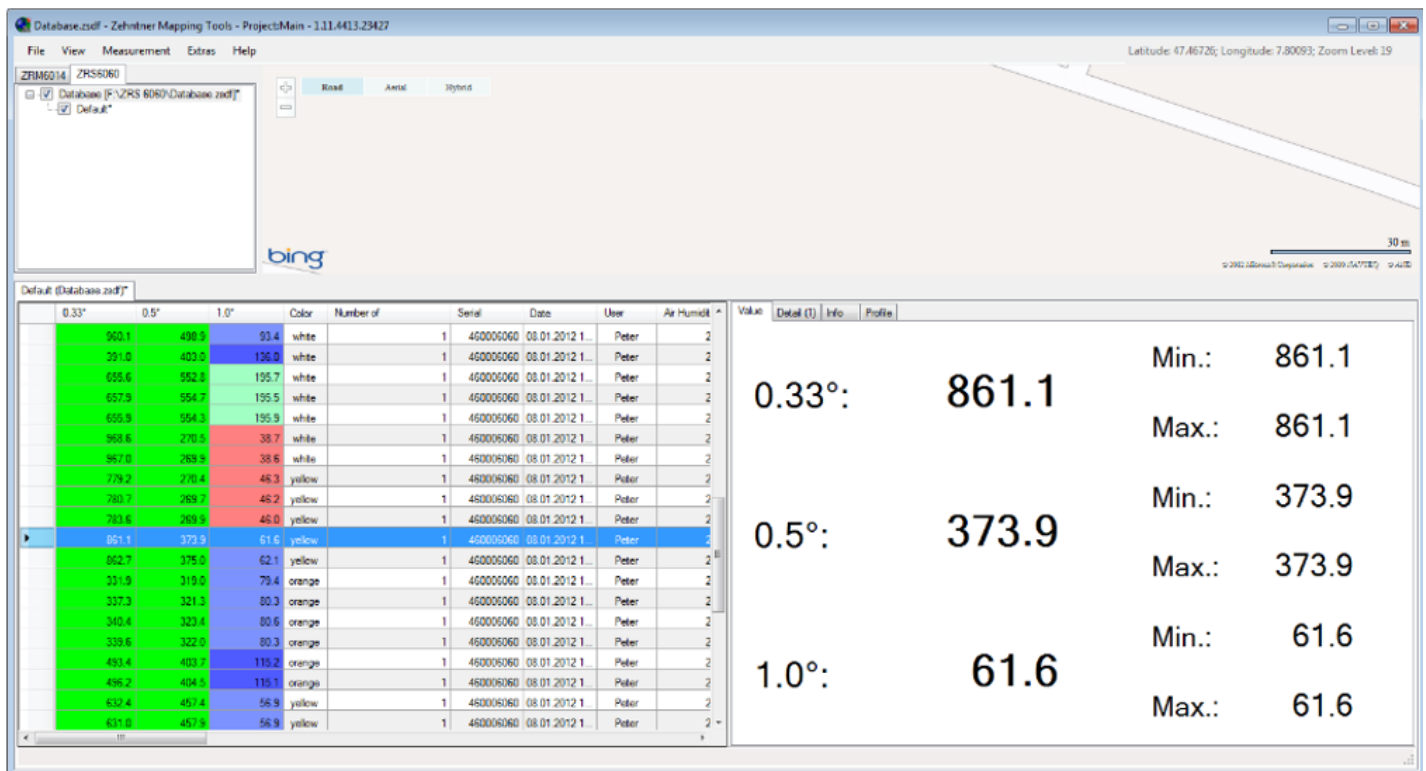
Database.zsdf - Zehntner Mapping Tools - Project:Main - 1.11.4413.23427

File View Measurement Extras Help

Latitude: 47.46726; Longitude: 7.80093; Zoom Level: 19

ZRM6014 ZRS6060

Database [F:\ZRS 6060\Database.zsdf]*
Default*

Road Aerial Hybrid

bing

30 m

Default (Database.zsdf)*

| 0.33° | 0.5° | 1.0° | Color | Number of | Serial | Date | User | Air Humidit |
|---|---|---|---|---|---|---|---|---|
| 960.1 | 498.9 | 93.4 | white | 1 | 460006060 | 08.01.2012 1... | Peter | 2 |
| 391.0 | 403.0 | 136.0 | white | 1 | 460006060 | 08.01.2012 1... | Peter | 2 |
| 655.6 | 552.8 | 195.7 | white | 1 | 460006060 | 08.01.2012 1... | Peter | 2 |
| 657.9 | 554.7 | 195.5 | white | 1 | 460006060 | 08.01.2012 1... | Peter | 2 |
| 655.9 | 554.3 | 195.9 | white | 1 | 460006060 | 08.01.2012 1... | Peter | 2 |
| 968.6 | 270.5 | 38.7 | white | 1 | 460006060 | 08.01.2012 1... | Peter | 2 |
| 967.0 | 269.9 | 38.6 | white | 1 | 460006060 | 08.01.2012 1... | Peter | 2 |
| 779.2 | 270.4 | 46.3 | yellow | 1 | 460006060 | 08.01.2012 1... | Peter | 2 |
| 780.7 | 269.7 | 46.2 | yellow | 1 | 460006060 | 08.01.2012 1... | Peter | 2 |
| 783.6 | 269.9 | 46.0 | yellow | 1 | 460006060 | 08.01.2012 1... | Peter | 2 |
| 861.1 | 373.9 | 61.6 | yellow | 1 | 460006060 | 08.01.2012 1... | Peter | 2 |
| 862.7 | 375.0 | 62.1 | yellow | 1 | 460006060 | 08.01.2012 1... | Peter | 2 |
| 331.9 | 319.0 | 79.4 | orange | 1 | 460006060 | 08.01.2012 1... | Peter | 2 |
| 337.3 | 321.3 | 80.3 | orange | 1 | 460006060 | 08.01.2012 1... | Peter | 2 |
| 340.4 | 323.4 | 80.6 | orange | 1 | 460006060 | 08.01.2012 1... | Peter | 2 |
| 339.6 | 322.0 | 80.3 | orange | 1 | 460006060 | 08.01.2012 1... | Peter | 2 |
| 493.4 | 403.7 | 115.2 | orange | 1 | 460006060 | 08.01.2012 1... | Peter | 2 |
| 496.2 | 404.5 | 115.1 | orange | 1 | 460006060 | 08.01.2012 1... | Peter | 2 |
| 632.4 | 457.4 | 56.9 | yellow | 1 | 460006060 | 08.01.2012 1... | Peter | 2 |
| 631.0 | 457.9 | 56.9 | yellow | 1 | 460006060 | 08.01.2012 1... | Peter | 2 |

Value Detail (1) Info Profile

0.33°: 861.1 Min.: 861.1 Max.: 861.1

0.5°: 373.9 Min.: 373.9 Max.: 373.9

1.0°: 61.6 Min.: 61.6 Max.: 61.6